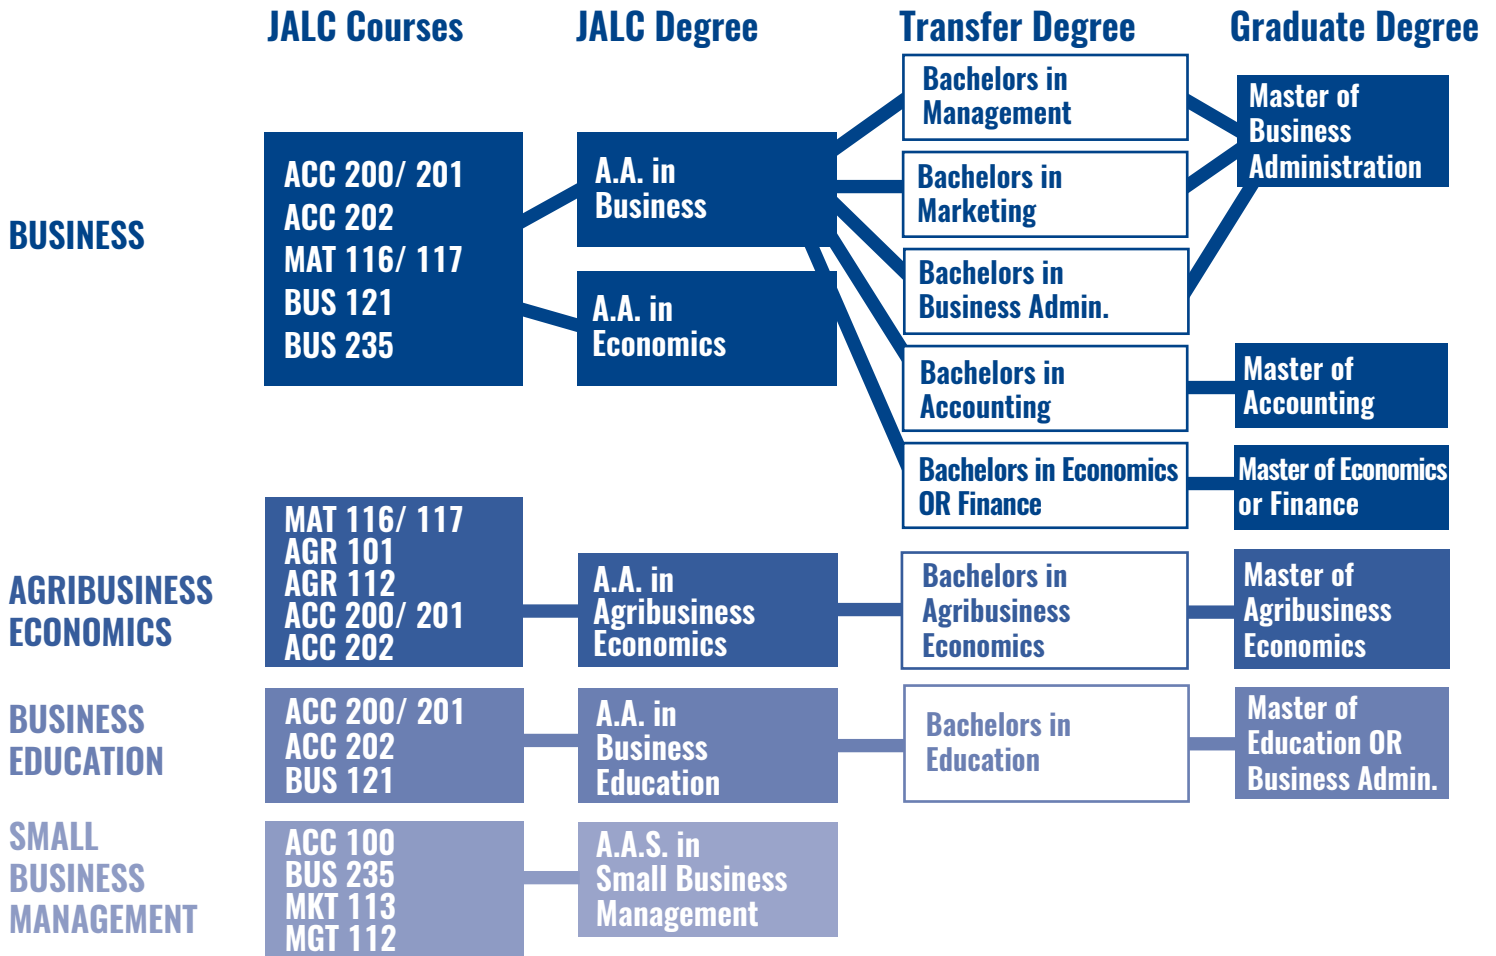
JALC Courses

JALC Degree

Transfer Degree

Graduate Degree

BUSINESS

ACC 200/ 201
ACC 202
MAT 116/ 117
BUS 121
BUS 235

A.A. in Business

A.A. in Economics

Bachelors in Management

Bachelors in Marketing

Bachelors in Business Admin.

Bachelors in Accounting

Bachelors in Economics OR Finance

Master of Business Administration

Master of Accounting

Master of Economics or Finance

AGRIBUSINESS ECONOMICS

MAT 116/ 117
AGR 101
AGR 112
ACC 200/ 201
ACC 202

A.A. in Agribusiness Economics

Bachelors in Agribusiness Economics

Master of Agribusiness Economics

BUSINESS EDUCATION

ACC 200/ 201
ACC 202
BUS 121

A.A. in Business Education

Bachelors in Education

Master of Education OR Business Admin.

SMALL BUSINESS MANAGEMENT

ACC 100
BUS 235
MKT 113
MGT 112

A.A.S. in Small Business Management